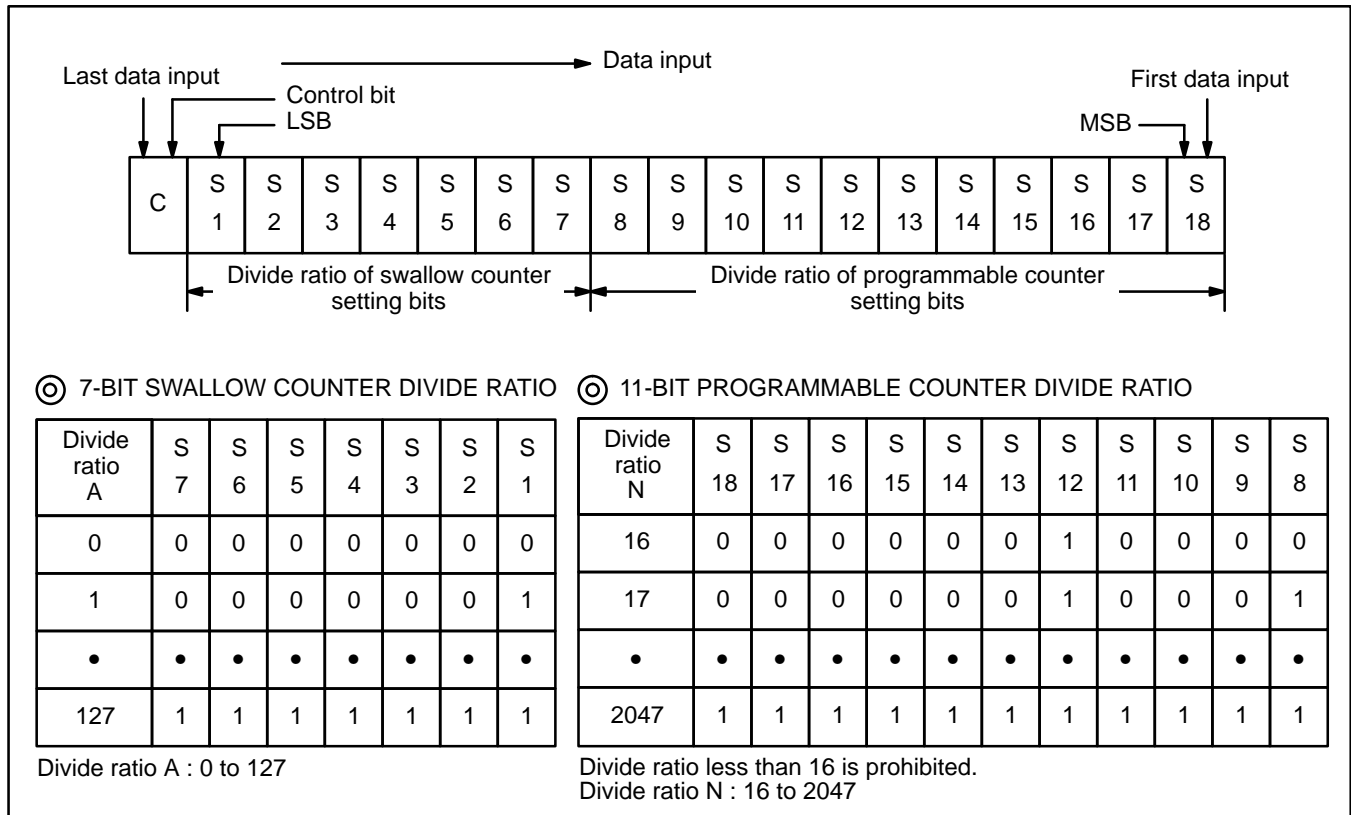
Data input

Last data input

Control bit

LSB

First data input

MSB

| C | S 1 | S 2 | S 3 | S 4 | S 5 | S 6 | S 7 | S 8 | S 9 | S 10 | S 11 | S 12 | S 13 | S 14 | S 15 | S 16 | S 17 | S 18 |
|---|---|---|---|---|---|---|---|---|---|---|---|---|---|---|---|---|---|---|

Divide ratio of swallow counter setting bits

Divide ratio of programmable counter setting bits

◎ 7-BIT SWALLOW COUNTER DIVIDE RATIO

| Divide ratio A | S 7 | S 6 | S 5 | S 4 | S 3 | S 2 | S 1 |
|---|---|---|---|---|---|---|---|
| 0 | 0 | 0 | 0 | 0 | 0 | 0 | 0 |
| 1 | 0 | 0 | 0 | 0 | 0 | 0 | 1 |
| • | • | • | • | • | • | • | • |
| 127 | 1 | 1 | 1 | 1 | 1 | 1 | 1 |

Divide ratio A : 0 to 127

◎ 11-BIT PROGRAMMABLE COUNTER DIVIDE RATIO

| Divide ratio N | S 18 | S 17 | S 16 | S 15 | S 14 | S 13 | S 12 | S 11 | S 10 | S 9 | S 8 |
|---|---|---|---|---|---|---|---|---|---|---|---|
| 16 | 0 | 0 | 0 | 0 | 0 | 0 | 1 | 0 | 0 | 0 | 0 |
| 17 | 0 | 0 | 0 | 0 | 0 | 0 | 1 | 0 | 0 | 0 | 1 |
| • | • | • | • | • | • | • | • | • | • | • | • |
| 2047 | 1 | 1 | 1 | 1 | 1 | 1 | 1 | 1 | 1 | 1 | 1 |

Divide ratio less than 16 is prohibited.
Divide ratio N : 16 to 2047